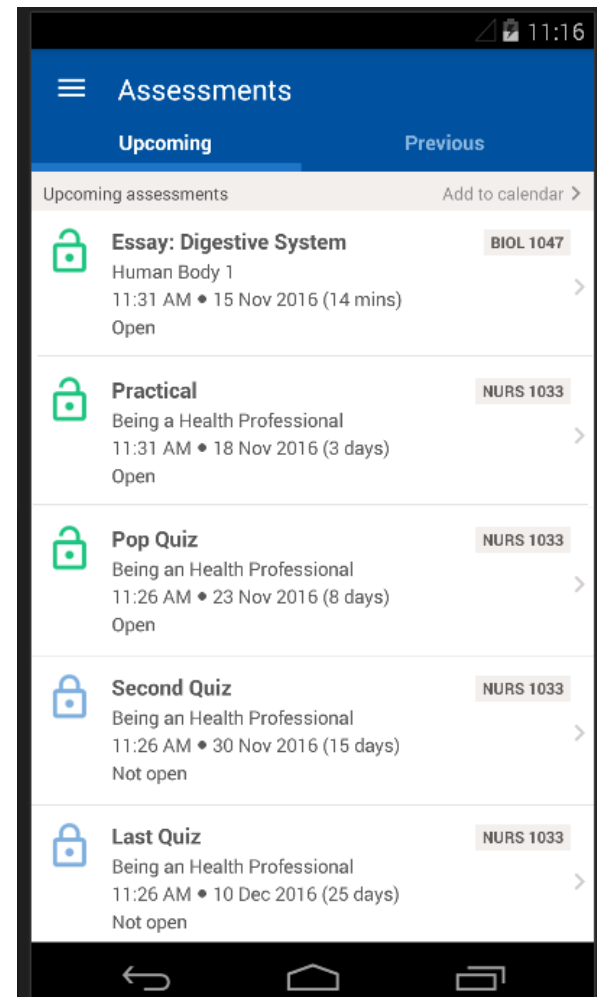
11:16

Assessments

Upcoming

Previous

Upcoming assessments

Add to calendar >

Essay: Digestive System

BIOL 1047

Human Body 1

11:31 AM • 15 Nov 2016 (14 mins)

Open

Practical

NURS 1033

Being a Health Professional

11:31 AM • 18 Nov 2016 (3 days)

Open

Pop Quiz

NURS 1033

Being an Health Professional

11:26 AM • 23 Nov 2016 (8 days)

Open

Second Quiz

NURS 1033

Being an Health Professional

11:26 AM • 30 Nov 2016 (15 days)

Not open

Last Quiz

NURS 1033

Being an Health Professional

11:26 AM • 10 Dec 2016 (25 days)

Not open